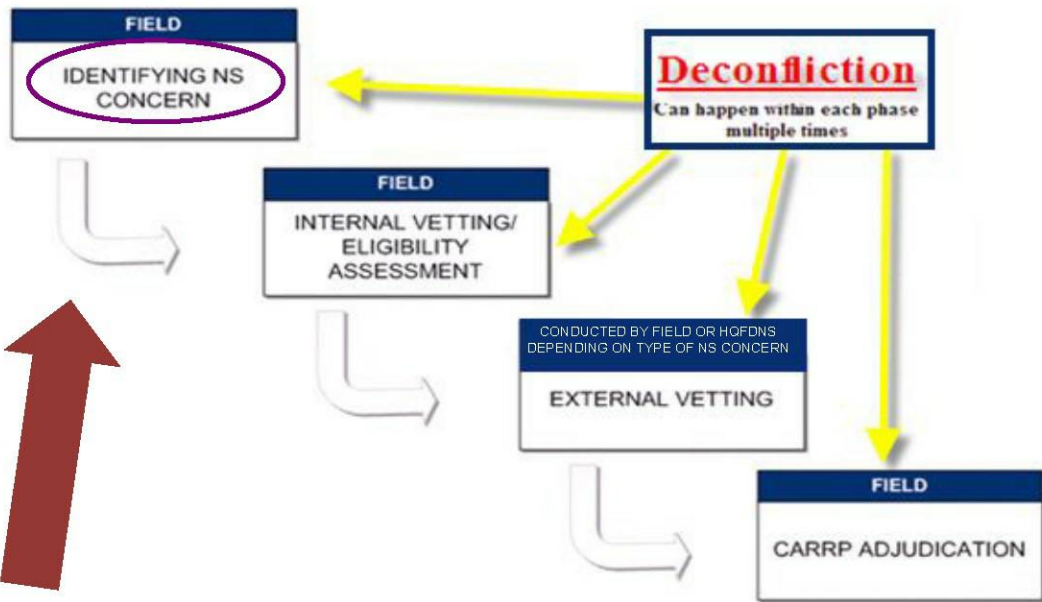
FIELD

IDENTIFYING NS CONCERN

Deconfliction

Can happen within each phase multiple times

FIELD

INTERNAL VETTING/ ELIGIBILITY ASSESSMENT

CONDUCTED BY FIELD OR HQFDNS DEPENDING ON TYPE OF NS CONCERN

EXTERNAL VETTING

FIELD

CARRP ADJUDICATION